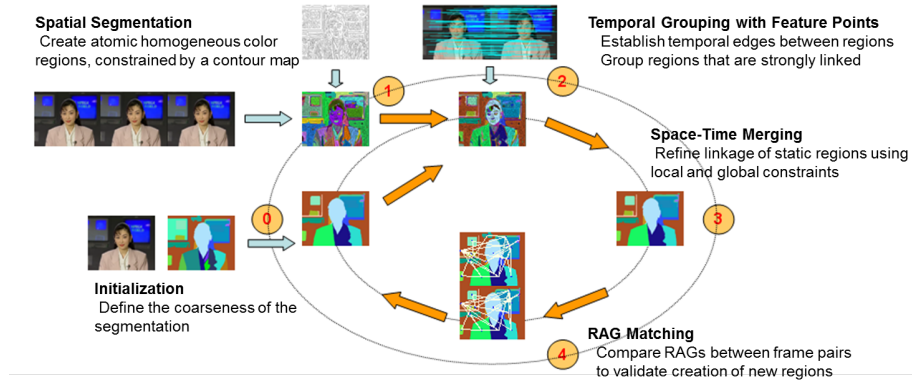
Spatial Segmentation
Create atomic homogeneous color regions, constrained by a contour map

Temporal Grouping with Feature Points
Establish temporal edges between regions
Group regions that are strongly linked

1

2

Space-Time Merging
Refine linkage of static regions using local and global constraints

0

3

Initialization
Define the coarseness of the segmentation

RAG Matching
Compare RAGs between frame pairs to validate creation of new regions

4